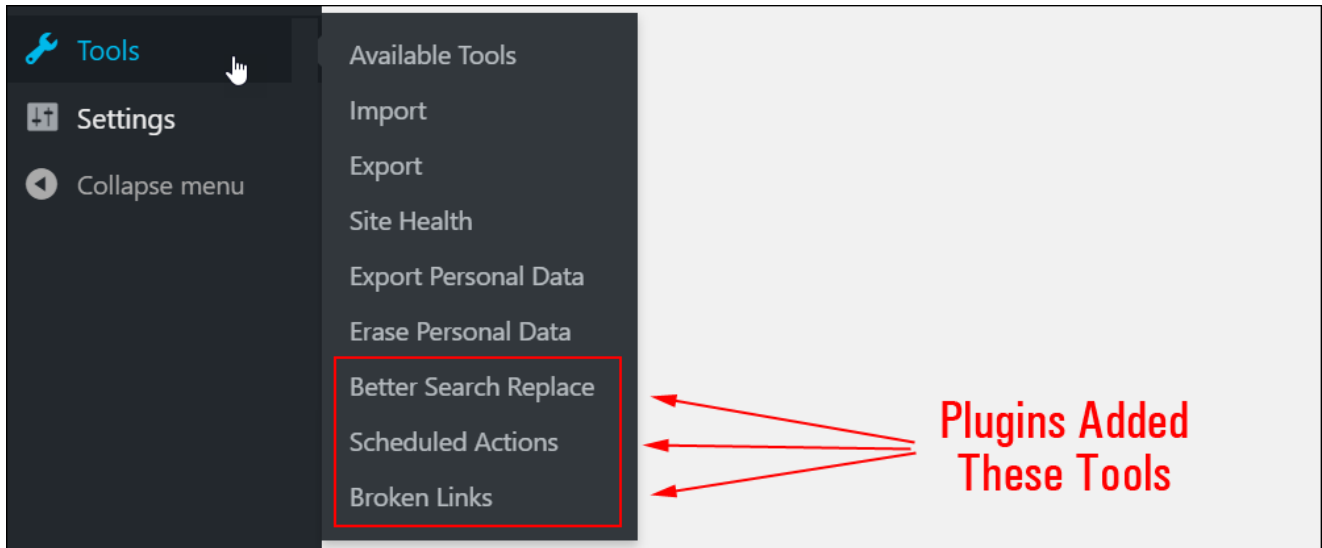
Tools

Settings

Collapse menu

Available Tools

Import

Export

Site Health

Export Personal Data

Erase Personal Data

Better Search Replace

Scheduled Actions

Broken Links

Plugins Added These Tools